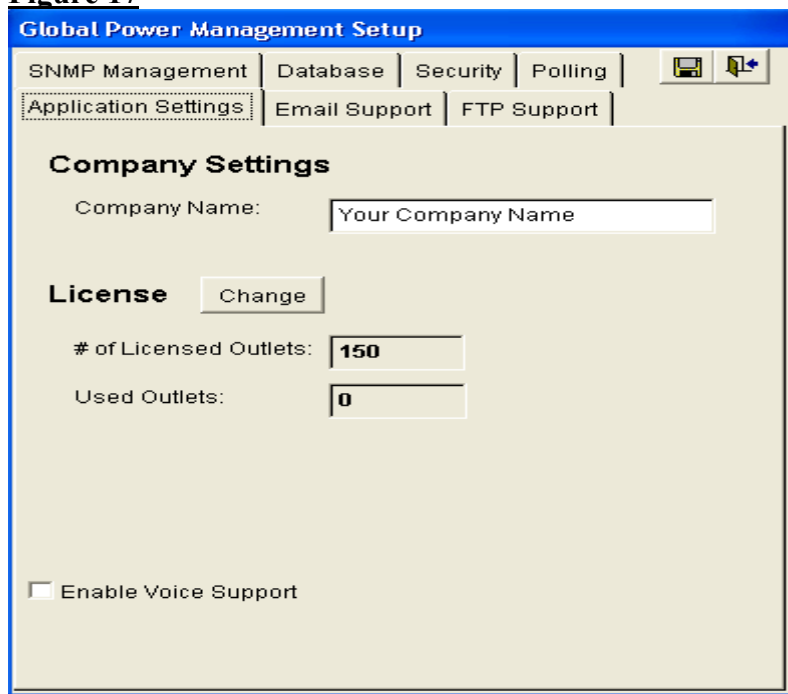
Figure 17

Global Power Management Setup

SNMP Management | Database | Security | Polling

Application Settings | Email Support | FTP Support

Company Settings

Company Name: Your Company Name

License Change

# of Licensed Outlets: 150

Used Outlets: 0

Enable Voice Support